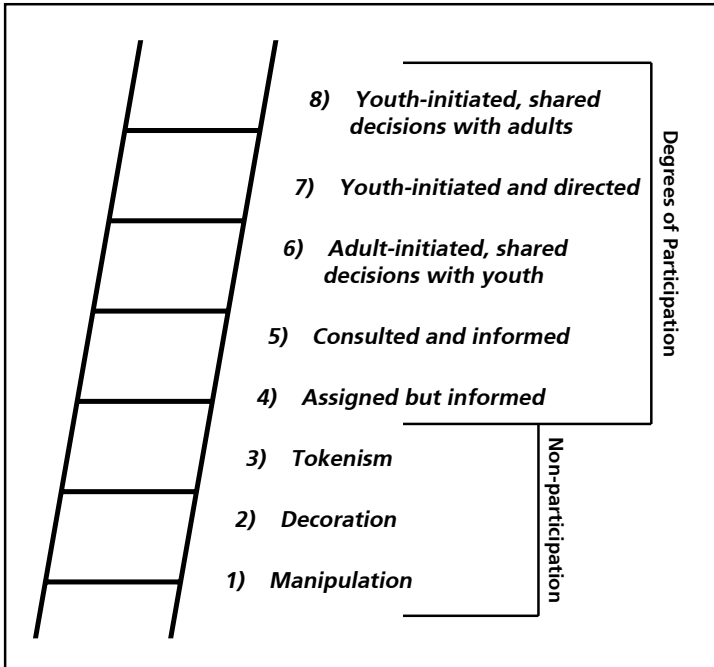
8) Youth-initiated, shared decisions with adults

7) Youth-initiated and directed

6) Adult-initiated, shared decisions with youth

5) Consulted and informed

4) Assigned but informed

3) Tokenism

2) Decoration

1) Manipulation

Degrees of Participation

Non-participation